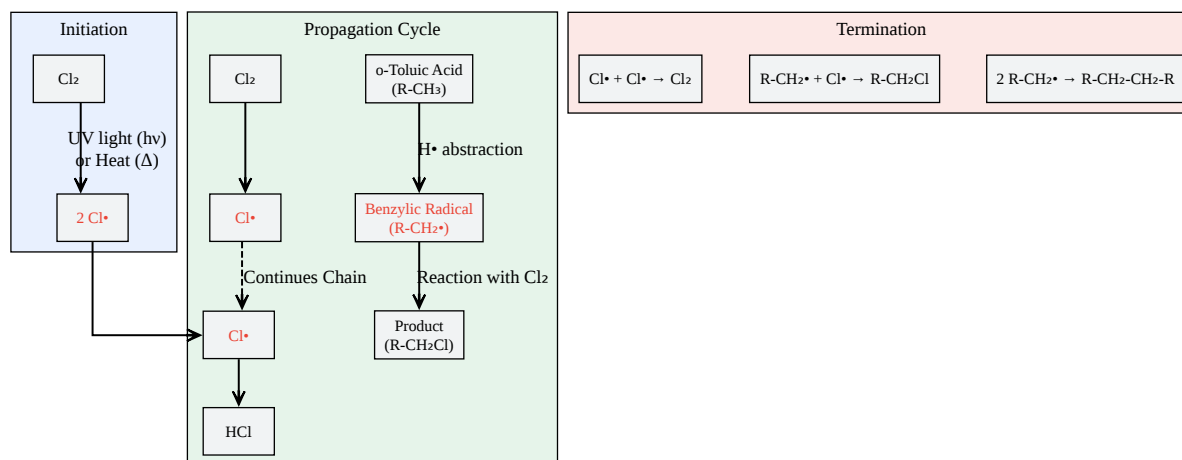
Initiation

$Cl_2$

UV light (hν) or Heat (Δ)

2 Cl•

Propagation Cycle

$Cl_2$

Cl•

Continues Chain

Cl•

HCl

o-Toluic Acid ($R-CH_3$)

H• abstraction

Benzylic Radical ($R-CH_2$•)

Reaction with $Cl_2$

Product ($R-CH_2Cl$)

Termination

Cl• + Cl• → $Cl_2$

$R-CH_2$• + Cl• → $R-CH_2Cl$

2 $R-CH_2$• → $R-CH_2-CH_2-R$